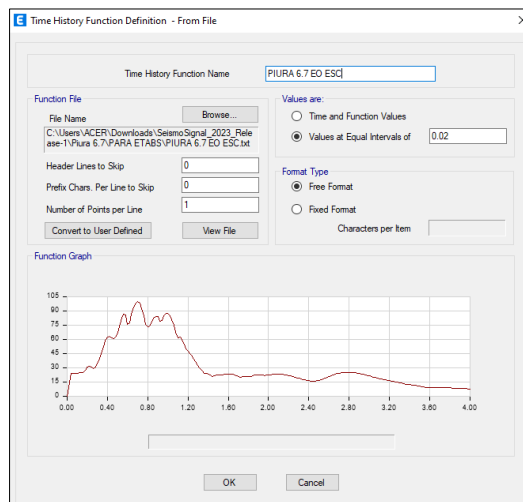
E Time History Function Definition - From File

Time History Function Name PIURA 6.7 EO ESC

Function File
File Name Browse...
C:\Users\ACER\Downloads\SeismoSignal_2023_Release-1\Piura 6.7\PARA ETABS\PIURA 6.7 EO ESC.txt

Header Lines to Skip 0
Prefix Chars. Per Line to Skip 0
Number of Points per Line 1

Convert to User Defined View File

Values are:
Time and Function Values
Values at Equal Intervals of 0.02

Format Type
Free Format
Fixed Format
Characters per Item

Function Graph

105
90
75
60
45
30
15
0

0.00 0.40 0.80 1.20 1.60 2.00 2.40 2.80 3.20 3.60 4.00

OK Cancel